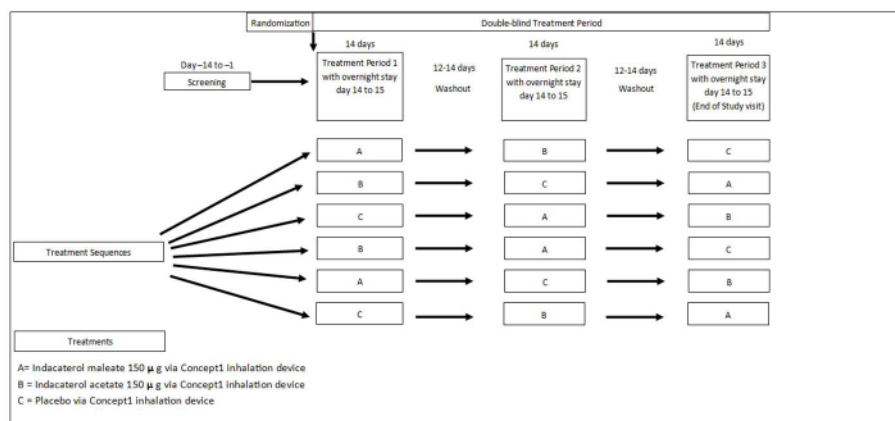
Randomization

Double-blind Treatment Period

Day –14 to –1

Screening

14 days

Treatment Period 1 with overnight stay day 14 to 15

12-14 days

Washout

14 days

Treatment Period 2 with overnight stay day 14 to 15

12-14 days

Washout

14 days

Treatment Period 3 with overnight stay day 14 to 15 (End of Study visit)

Treatment Sequences

| Period 1 | Period 2 | Period 3 |
|---|---|---|
| A | B | C |
| B | C | A |
| C | A | B |
| B | A | C |
| A | C | B |
| C | B | A |

Treatments

A= Indacaterol maleate 150 μ g via Concept1 inhalation device

B = Indacaterol acetate 150 μ g via Concept1 inhalation device

C = Placebo via Concept1 inhalation device